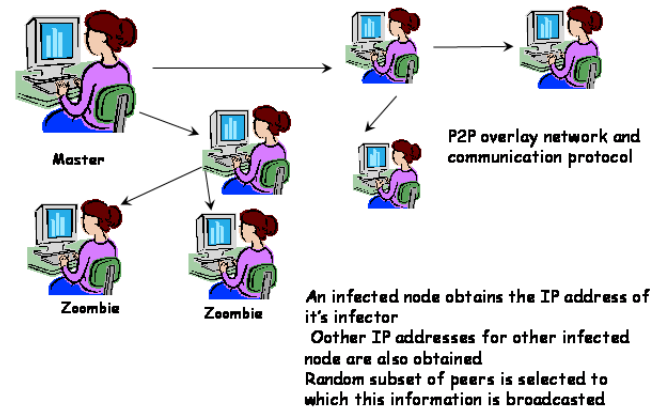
Master

P2P overlay network and communication protocol

Zoombie

Zoombie

An infected node obtains the IP address of it's infector
Oother IP addresses for other infected node are also obtained
Random subset of peers is selected to which this information is broadcasted